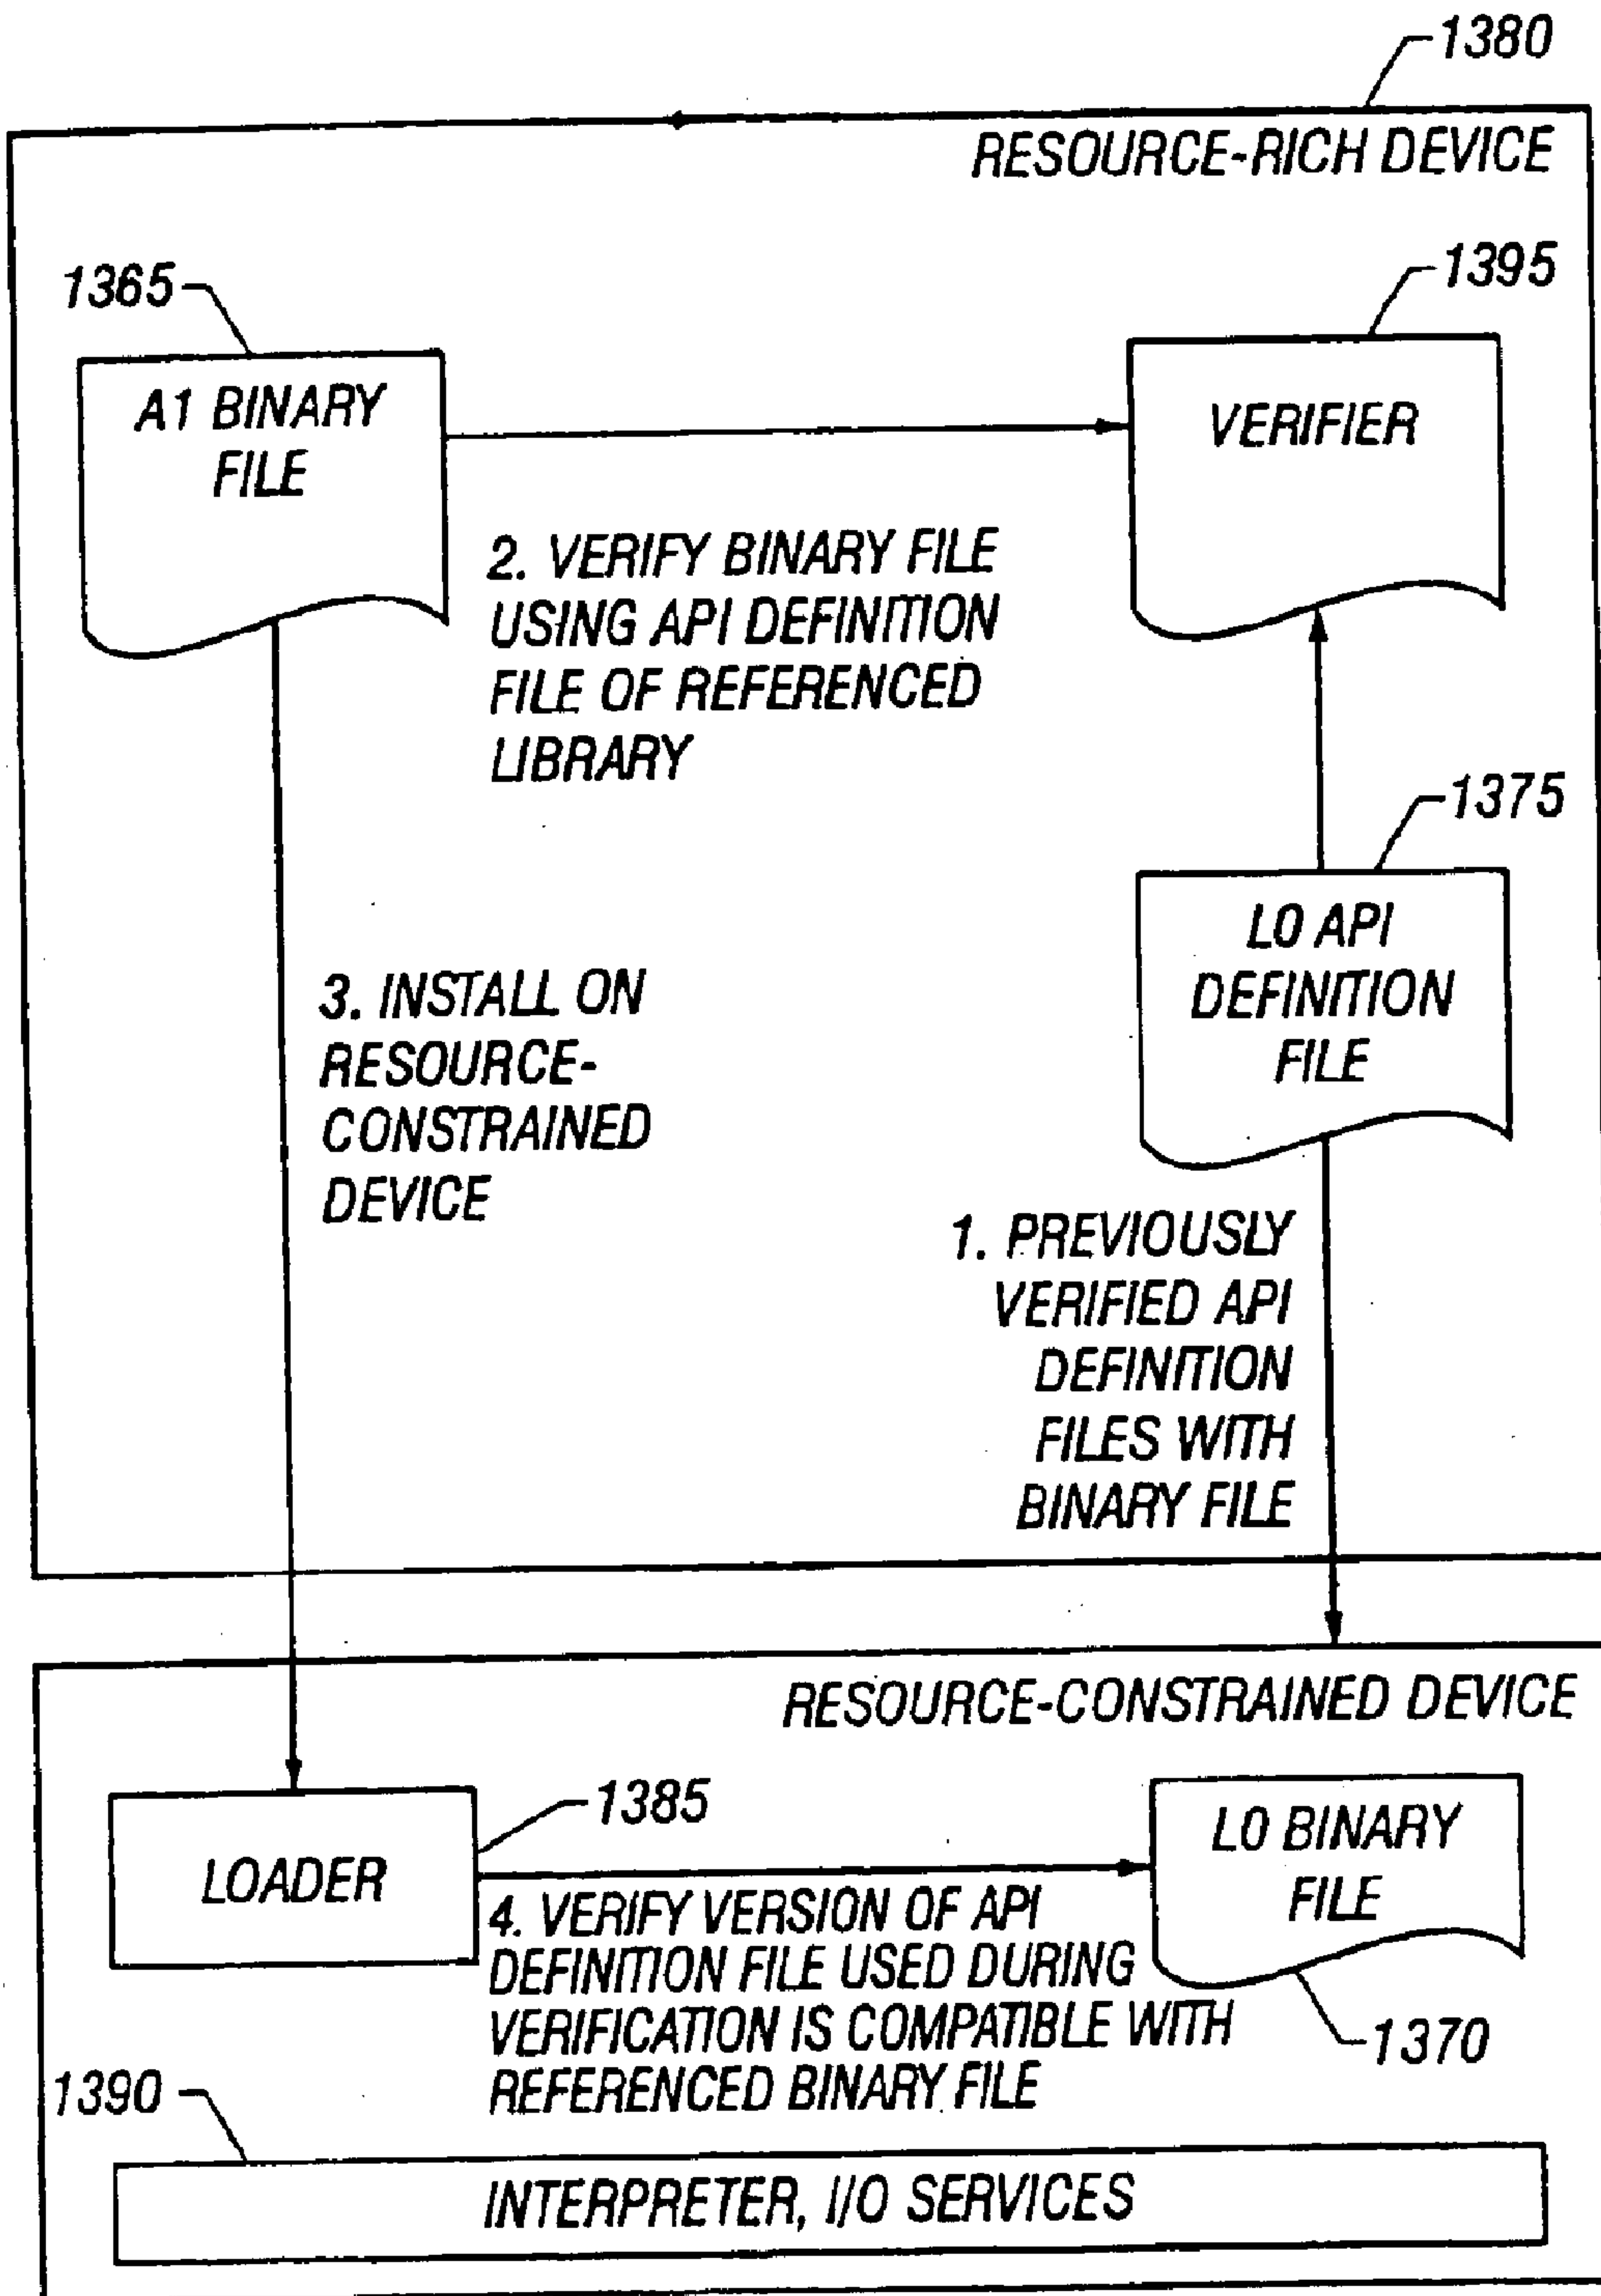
1380

RESOURCE-RICH DEVICE

1365

A1 BINARY FILE

1395

VERIFIER

2. VERIFY BINARY FILE USING API DEFINITION FILE OF REFERENCED LIBRARY

1375

L0 API DEFINITION FILE

3. INSTALL ON RESOURCE-CONSTRAINED DEVICE

1. PREVIOUSLY VERIFIED API DEFINITION FILES WITH BINARY FILE

RESOURCE-CONSTRAINED DEVICE

LOADER

1385

L0 BINARY FILE

4. VERIFY VERSION OF API DEFINITION FILE USED DURING VERIFICATION IS COMPATIBLE WITH REFERENCED BINARY FILE

1370

1390

INTERPRETER, I/O SERVICES